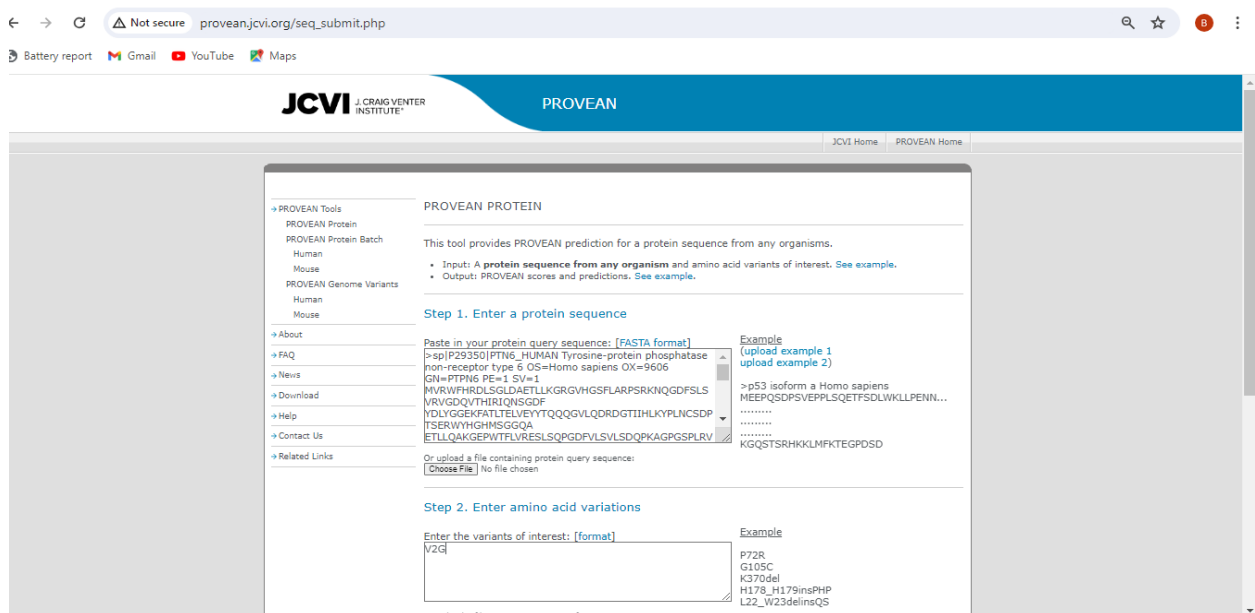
Not secure provean.jcvi.org/seq_submit.php

B

Battery report Gmail YouTube Maps

JCVI J. CRAIG VENTER INSTITUTE®

PROVEAN

JCVI Home PROVEAN Home

→ PROVEAN Tools
PROVEAN Protein
PROVEAN Protein Batch
Human
Mouse
PROVEAN Genome Variants
Human
Mouse
→ About
→ FAQ
→ News
→ Download
→ Help
→ Contact Us
→ Related Links

PROVEAN PROTEIN

This tool provides PROVEAN prediction for a protein sequence from any organisms.

- Input: A **protein sequence from any organism** and amino acid variants of interest. See example.
- Output: PROVEAN scores and predictions. See example.

Step 1. Enter a protein sequence

Paste in your protein query sequence: [FASTA format]
>sp|P29350|PTN6_HUMAN Tyrosine-protein phosphatase non-receptor type 6 OS=Homo sapiens OX=9606 GN=PTPN6 PE=1 SV=1
MVRWFHRDLSGLDAETLLKGRGVHGSFLARPSRKNQGDFSLSVRVGDQVTHIRIQNSGDF
YDLYGGEKFATLTELVEYYTQQQGVLQDRDGTIIHLKYPLNCSDPTSERWYHGHMSGGQA
ETLLQAKGEPWTFLVRESLSQPGDFVLSVLSDQPKAGPGSPLRV

Example
(upload example 1
upload example 2)

>p53 isoform a Homo sapiens
MEEPQSDPSVEPPLSQETFSDLWKLLPENN...
.........
.........
.........
KGQSTSRHKKLMFKTEGPDSD

Or upload a file containing protein query sequence:
Choose File No file chosen

Step 2. Enter amino acid variations

Enter the variants of interest: [format]
V2G

Example

P72R
G105C
K370del
H178_H179insPHP
L22_W23delinsQS